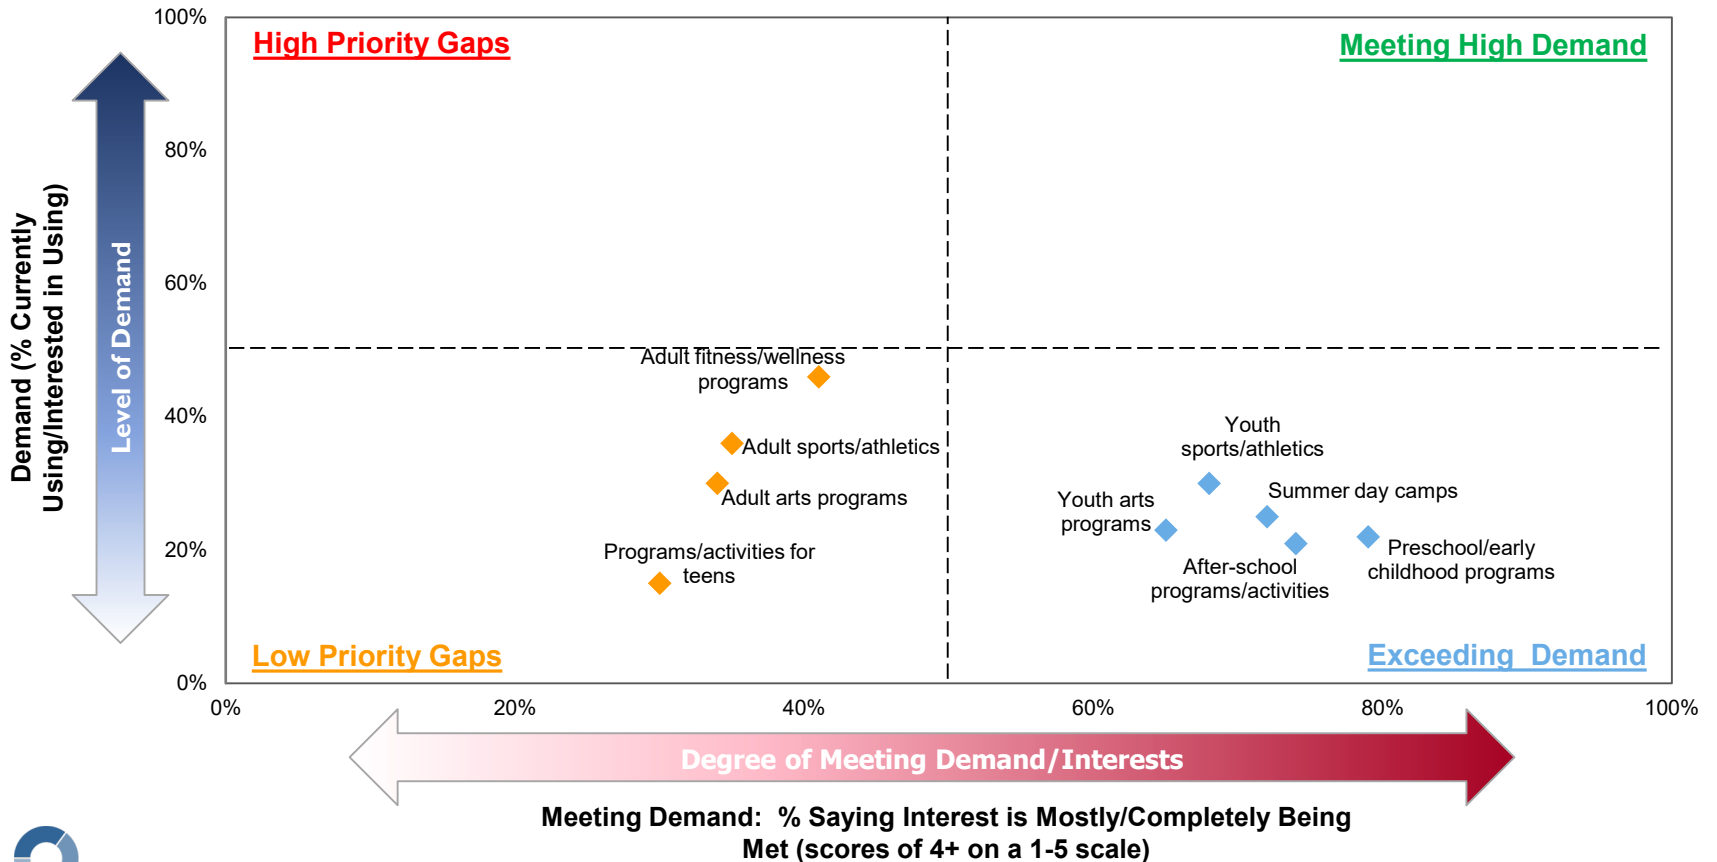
High Priority Gaps

Meeting High Demand

Low Priority Gaps

Exceeding Demand

Demand (% Currently Using/Interested in Using)

Level of Demand

100%
80%
60%
40%
20%
0%

Adult fitness/wellness programs

Adult sports/athletics

Adult arts programs

Programs/activities for teens

Youth sports/athletics

Youth arts programs

Summer day camps

After-school programs/activities

Preschool/early childhood programs

0%
20%
40%
60%
80%
100%

Degree of Meeting Demand/Interests

Meeting Demand: % Saying Interest is Mostly/Completely Being Met (scores of 4+ on a 1-5 scale)